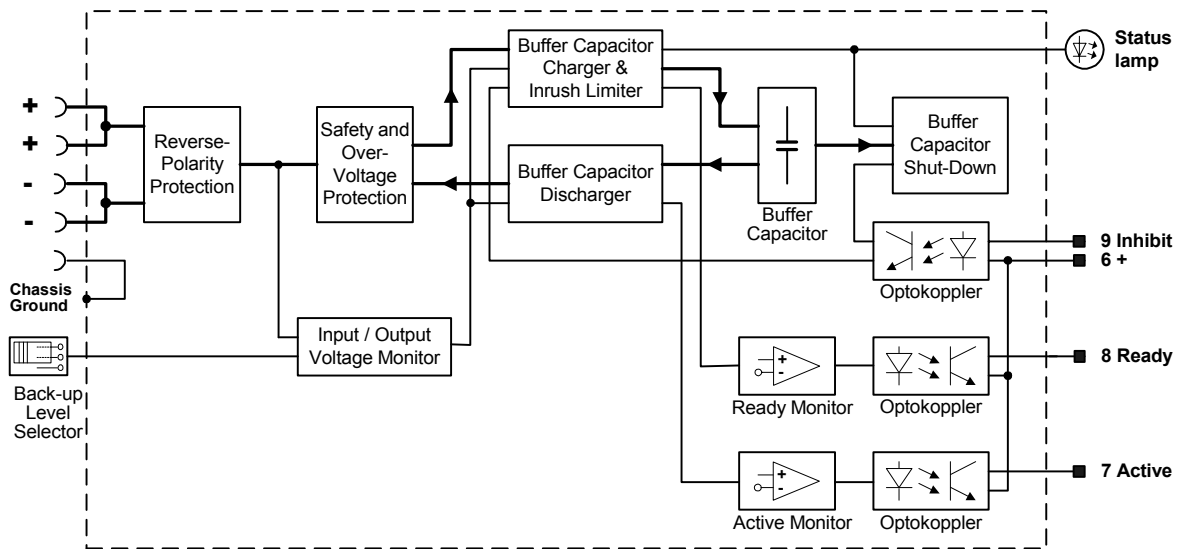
+
+
-
-
Chassis Ground

Reverse-Polarity Protection

Safety and Over-Voltage Protection

Buffer Capacitor Charger & Inrush Limiter

Buffer Capacitor Discharger

Buffer Capacitor

Buffer Capacitor Shut-Down

Status lamp

9 Inhibit
6 +

Optokoppler

Input / Output Voltage Monitor

Back-up Level Selector

+
-
Ready Monitor

Optokoppler

8 Ready

+
-
Active Monitor

Optokoppler

7 Active